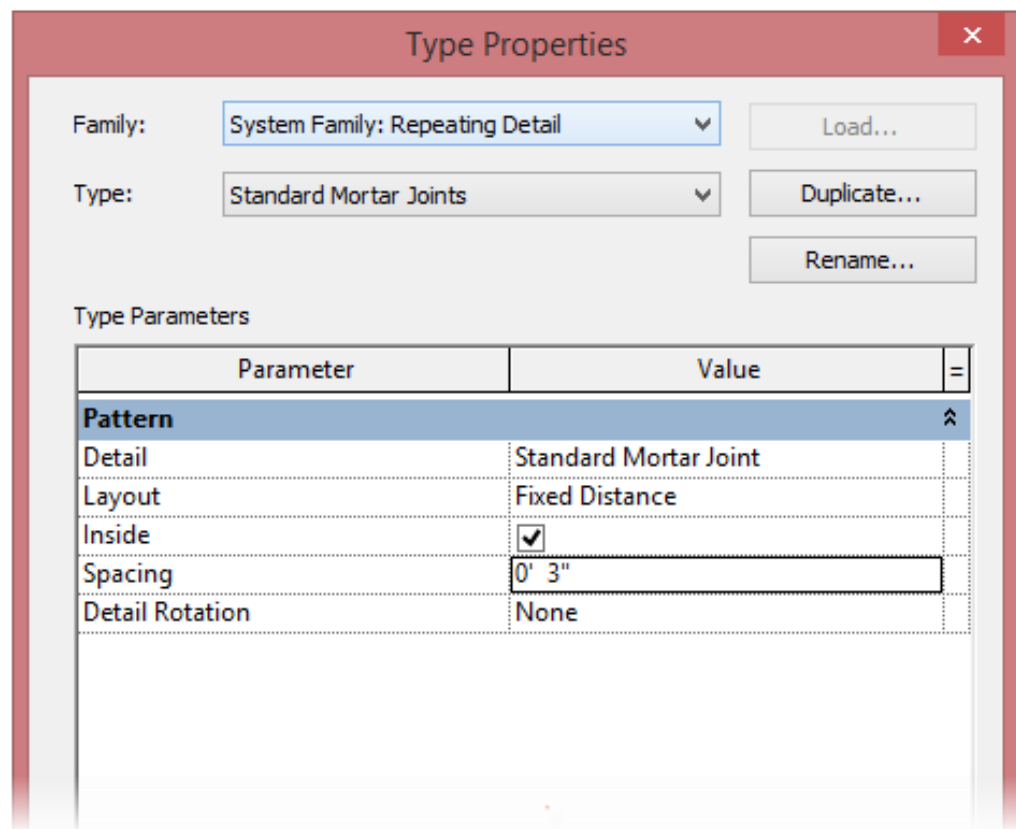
Type Properties

Family: System Family: Repeating Detail

Load...

Type: Standard Mortar Joints

Duplicate...

Rename...

Type Parameters

| Parameter | Value | = |
|---|---|---|
| **Pattern** | | |
| Detail | Standard Mortar Joint | |
| Layout | Fixed Distance | |
| Inside | ✓ | |
| Spacing | 0' 3" | |
| Detail Rotation | None | |